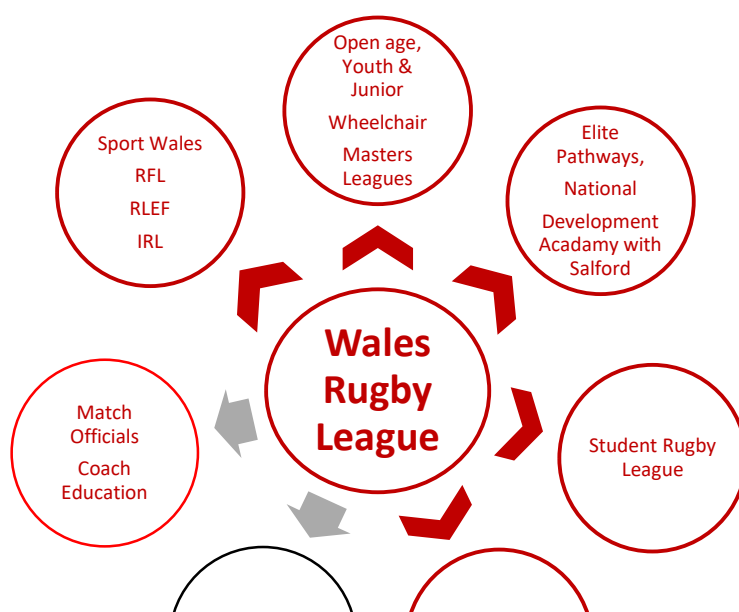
Open age, Youth & Junior

Wheelchair

Masters Leagues

Sport Wales

RFL

RLEF

IRL

Elite Pathways,

National

Development Acadamy with Salford

Wales Rugby League

Match Officials

Coach Education

Student Rugby League